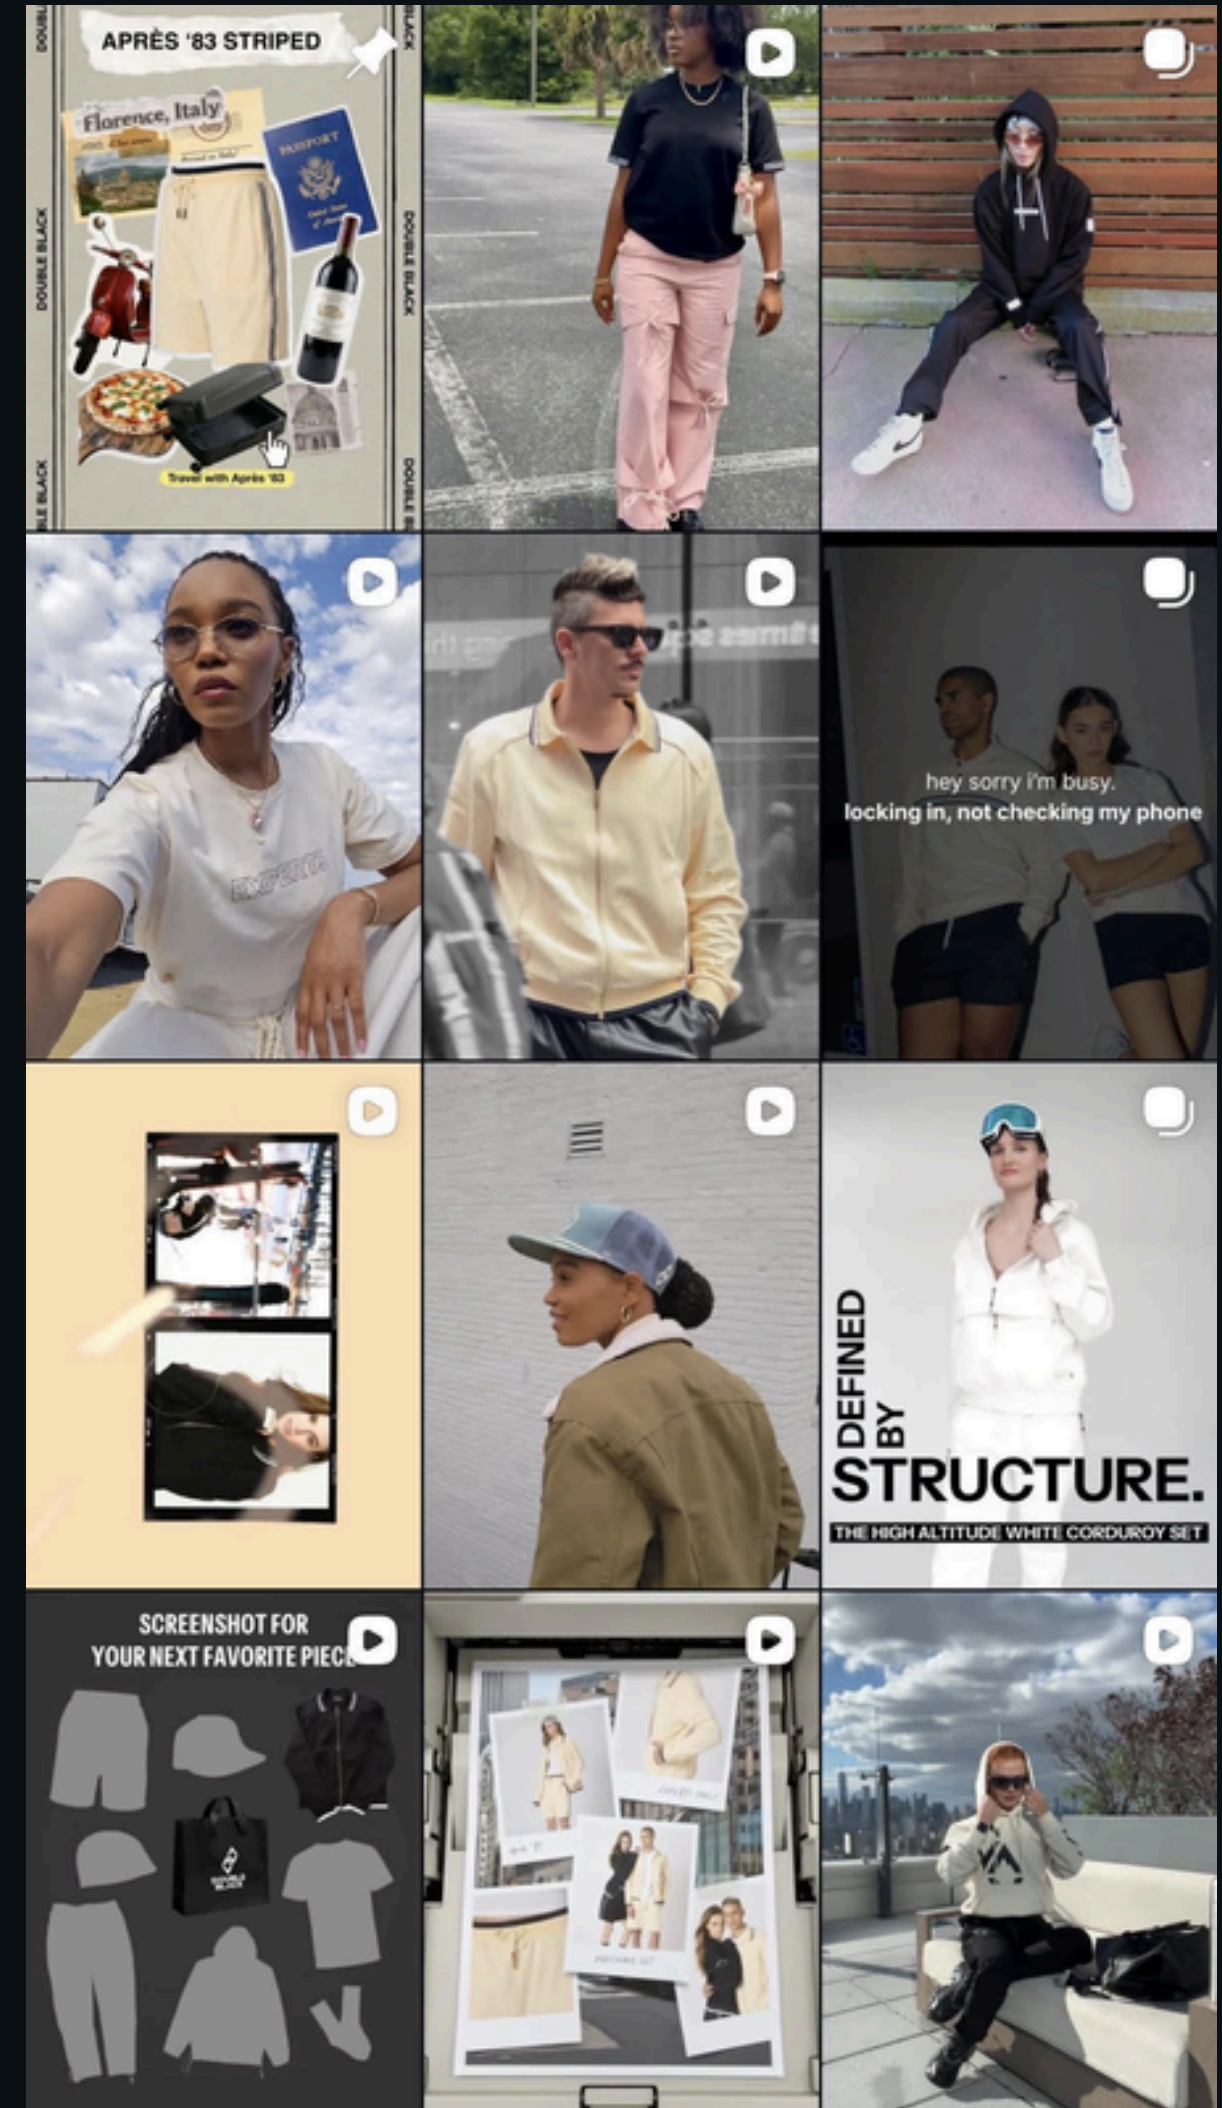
DOUBLE BLACK

APRÈS '83 STRIPED

Florence, Italy

PASSPORT

DOUBLE BLACK

Travel with Après '83

hey sorry i'm busy.
locking in, not checking my phone

DEFINED BY STRUCTURE.

THE HIGH ALTITUDE WHITE CORDUROY SET

SCREENSHOT FOR YOUR NEXT FAVORITE PIECE